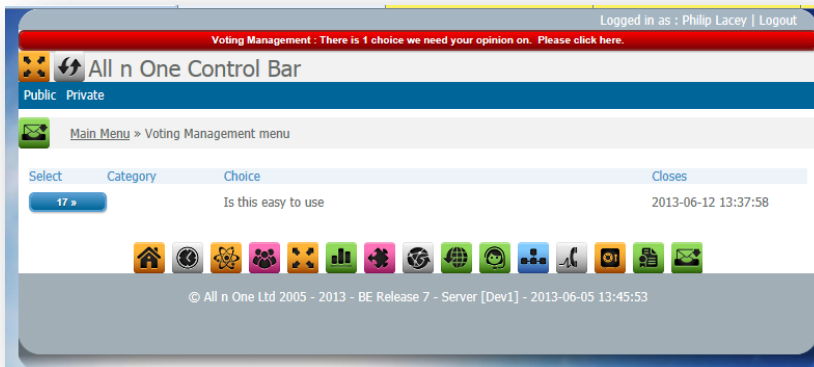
Logged in as : Philip Lacey | Logout

Voting Management : There is 1 choice we need your opinion on. Please click here.

All n One Control Bar

Public Private

Main Menu » Voting Management menu

| Select | Category | Choice | Closes |
|---|---|---|---|
| 17 » | | Is this easy to use | 2013-06-12 13:37:58 |

© All n One Ltd 2005 - 2013 - BE Release 7 - Server [Dev1] - 2013-06-05 13:45:53